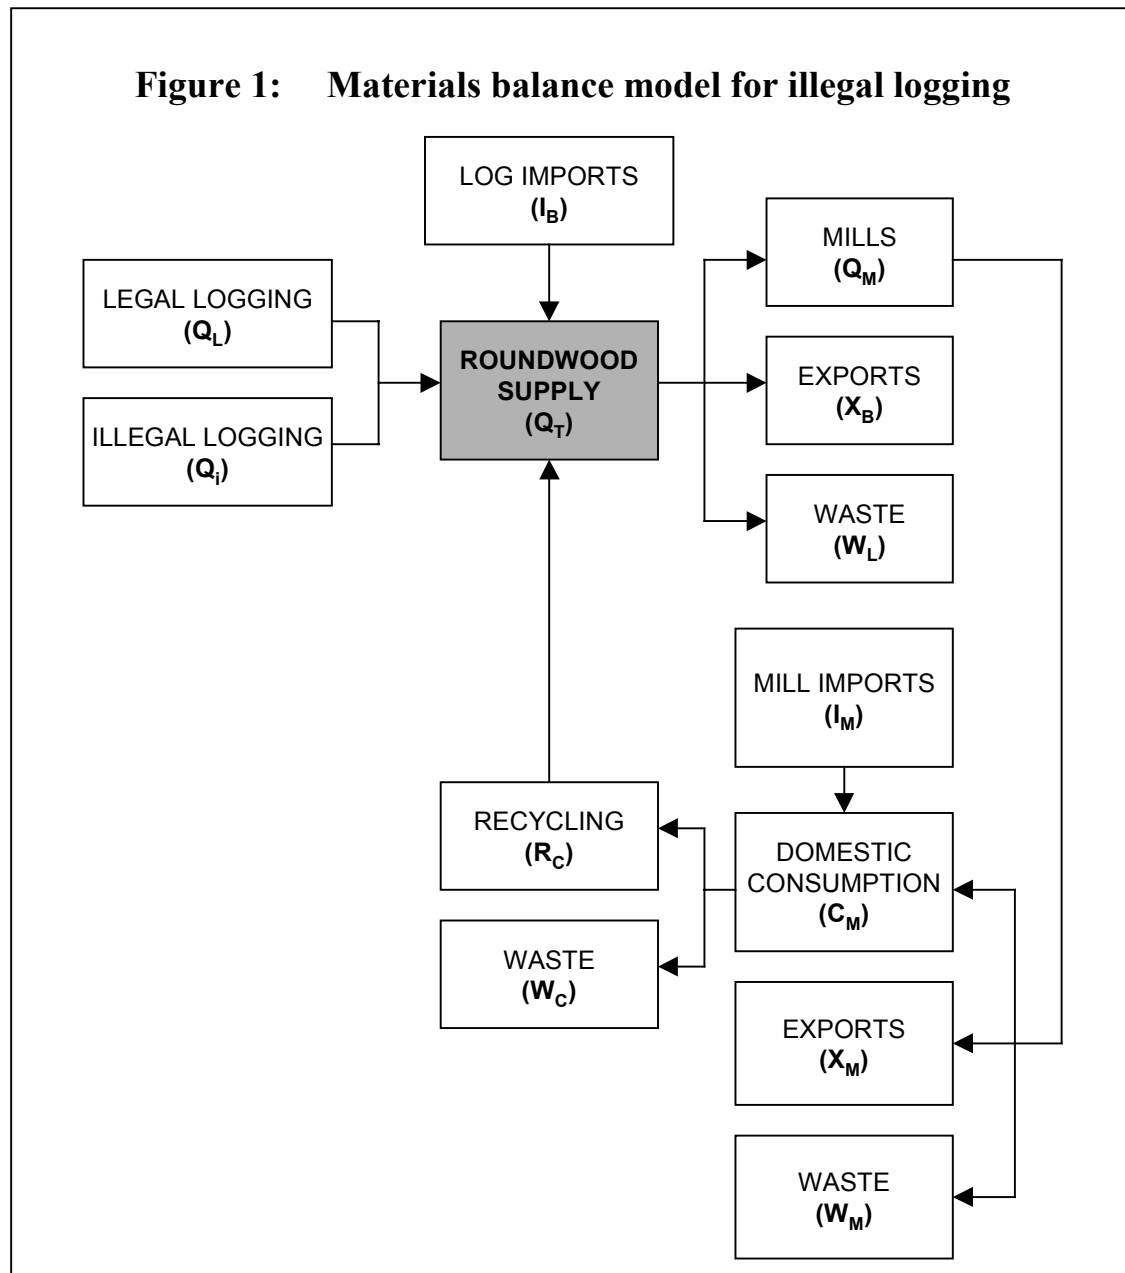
Figure 1: Materials balance model for illegal logging

LOG IMPORTS
($I_B$)

LEGAL LOGGING
($Q_L$)

ILLEGAL LOGGING
($Q_i$)

ROUNDWOOD SUPPLY
($Q_T$)

MILLS
($Q_M$)

EXPORTS
($X_B$)

WASTE
($W_L$)

MILL IMPORTS
($I_M$)

RECYCLING
($R_C$)

DOMESTIC CONSUMPTION
($C_M$)

WASTE
($W_C$)

EXPORTS
($X_M$)

WASTE
($W_M$)